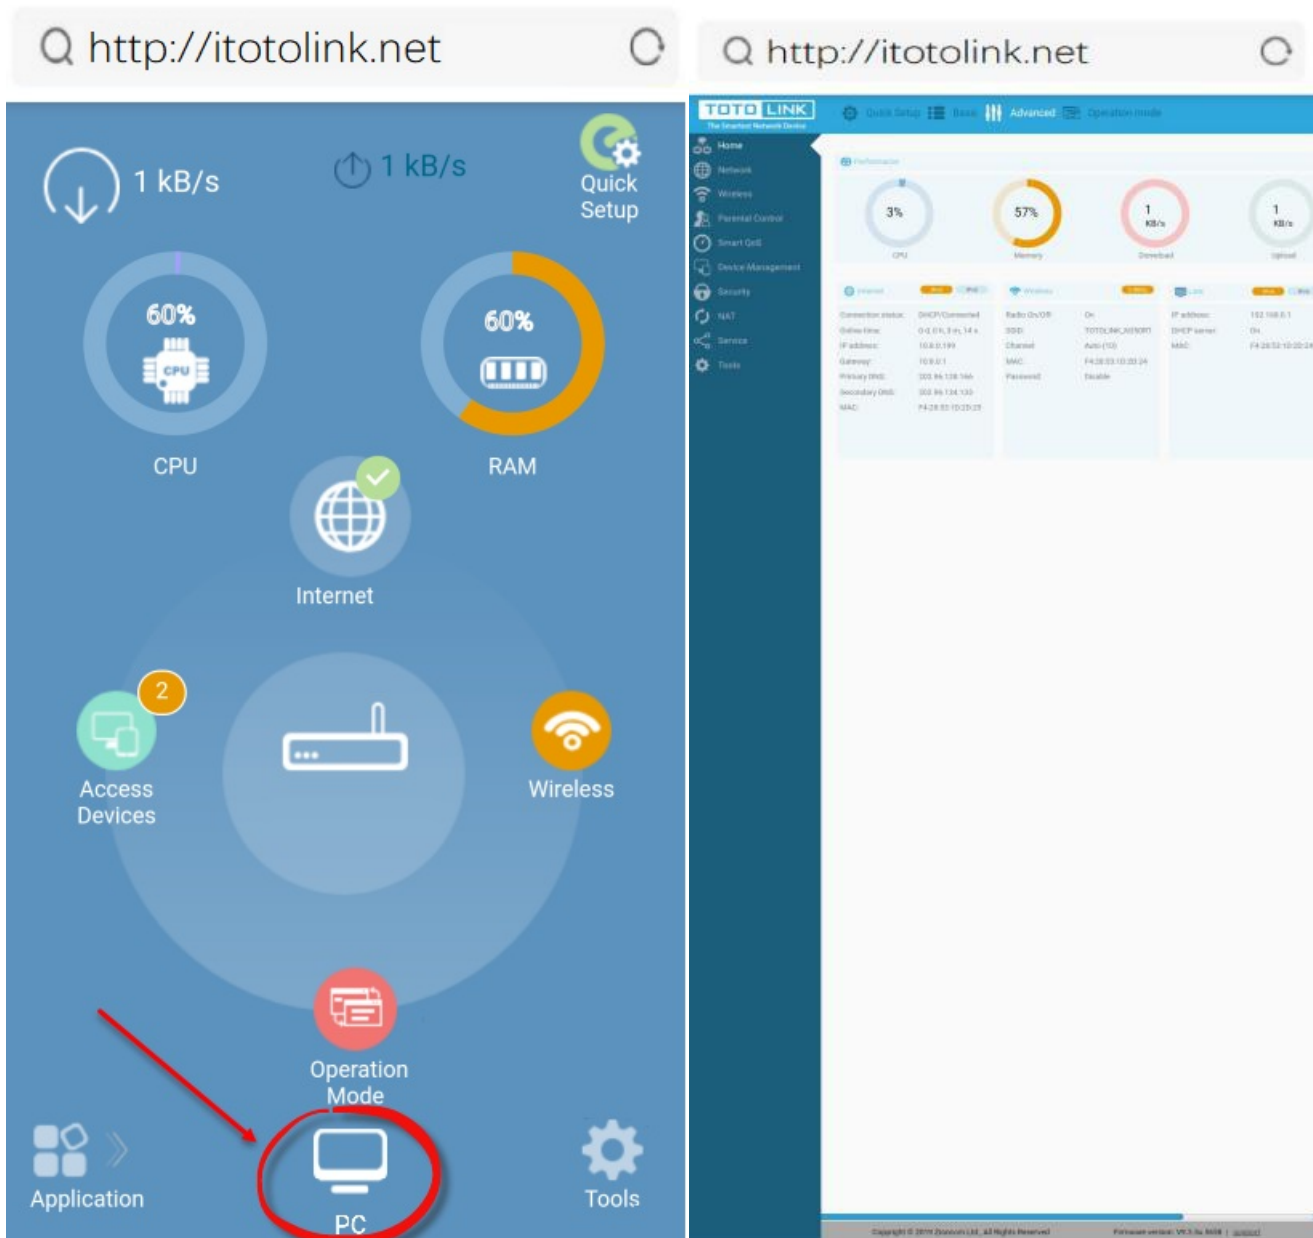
http://itotolink.net

1 kB/s

1 kB/s

Quick Setup

60%

CPU

CPU

60%

RAM

Internet

2

Access Devices

Wireless

Operation Mode

Application

PC

Tools

http://itotolink.net

TOTOLINK
The Smartest Network Device

Quick Setup Basic Advanced Operation mode

Home
Network
Wireless
Parental Control
Smart QoS
Device Management
Security
NAT
Service
Tools

Performance

3%
CPU

57%
Memory

1 KB/s
Download

1 KB/s
Upload

Internet

Connection status: DHCP/Connected
Online time: 0 d, 0 h, 3 m, 14 s
IP address: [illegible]
Gateway: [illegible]
Primary DNS: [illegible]
Secondary DNS: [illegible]
MAC: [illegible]

Wireless

Radio On/Off: On
SSID: TOTOLINK_N350RT
Channel: Auto (13)
MAC: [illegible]
Password: Disable

LAN

IP address: 192.168.0.1
DHCP server: On
MAC: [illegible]

Copyright © 2019 Zioncom Ltd., All Rights Reserved
Firmware version: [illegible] | support